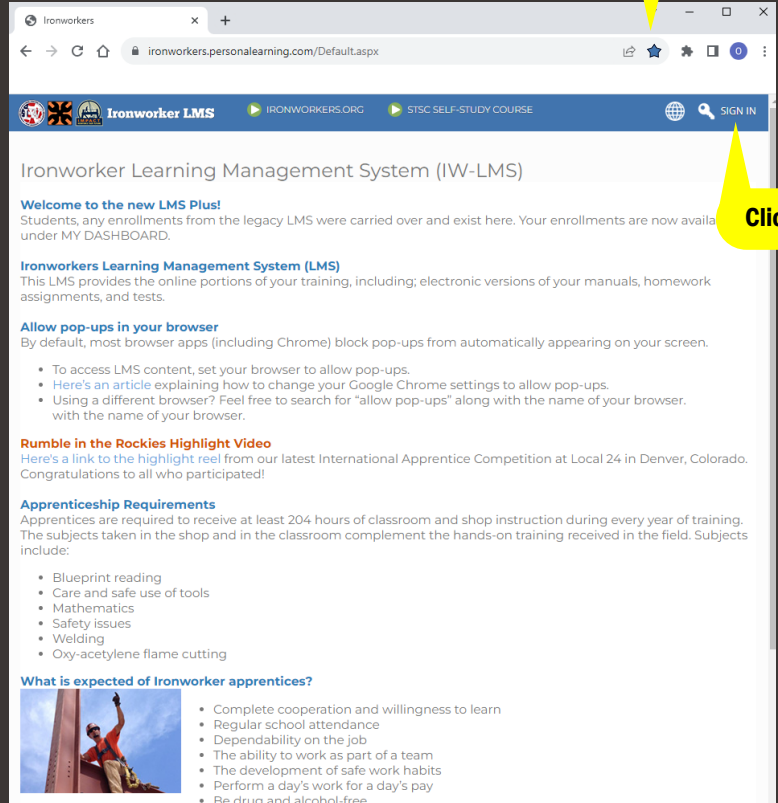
Ironworkers

ironworkers.personalearning.com/Default.aspx

Ironworker LMS

IRONWORKERS.ORG

STSC SELF-STUDY COURSE

SIGN IN

Clic

Ironworker Learning Management System (IW-LMS)

Welcome to the new LMS Plus!
Students, any enrollments from the legacy LMS were carried over and exist here. Your enrollments are now availa under MY DASHBOARD.

Ironworkers Learning Management System (LMS)
This LMS provides the online portions of your training, including; electronic versions of your manuals, homework assignments, and tests.

Allow pop-ups in your browser
By default, most browser apps (including Chrome) block pop-ups from automatically appearing on your screen.

- To access LMS content, set your browser to allow pop-ups.
- Here's an article explaining how to change your Google Chrome settings to allow pop-ups.
- Using a different browser? Feel free to search for "allow pop-ups" along with the name of your browser. with the name of your browser.

Rumble in the Rockies Highlight Video
Here's a link to the highlight reel from our latest International Apprentice Competition at Local 24 in Denver, Colorado. Congratulations to all who participated!

Apprenticeship Requirements
Apprentices are required to receive at least 204 hours of classroom and shop instruction during every year of training. The subjects taken in the shop and in the classroom complement the hands-on training received in the field. Subjects include:

- Blueprint reading
- Care and safe use of tools
- Mathematics
- Safety issues
- Welding
- Oxy-acetylene flame cutting

What is expected of Ironworker apprentices?

- Complete cooperation and willingness to learn
- Regular school attendance
- Dependability on the job
- The ability to work as part of a team
- The development of safe work habits
- Perform a day's work for a day's pay
- Be drug and alcohol-free